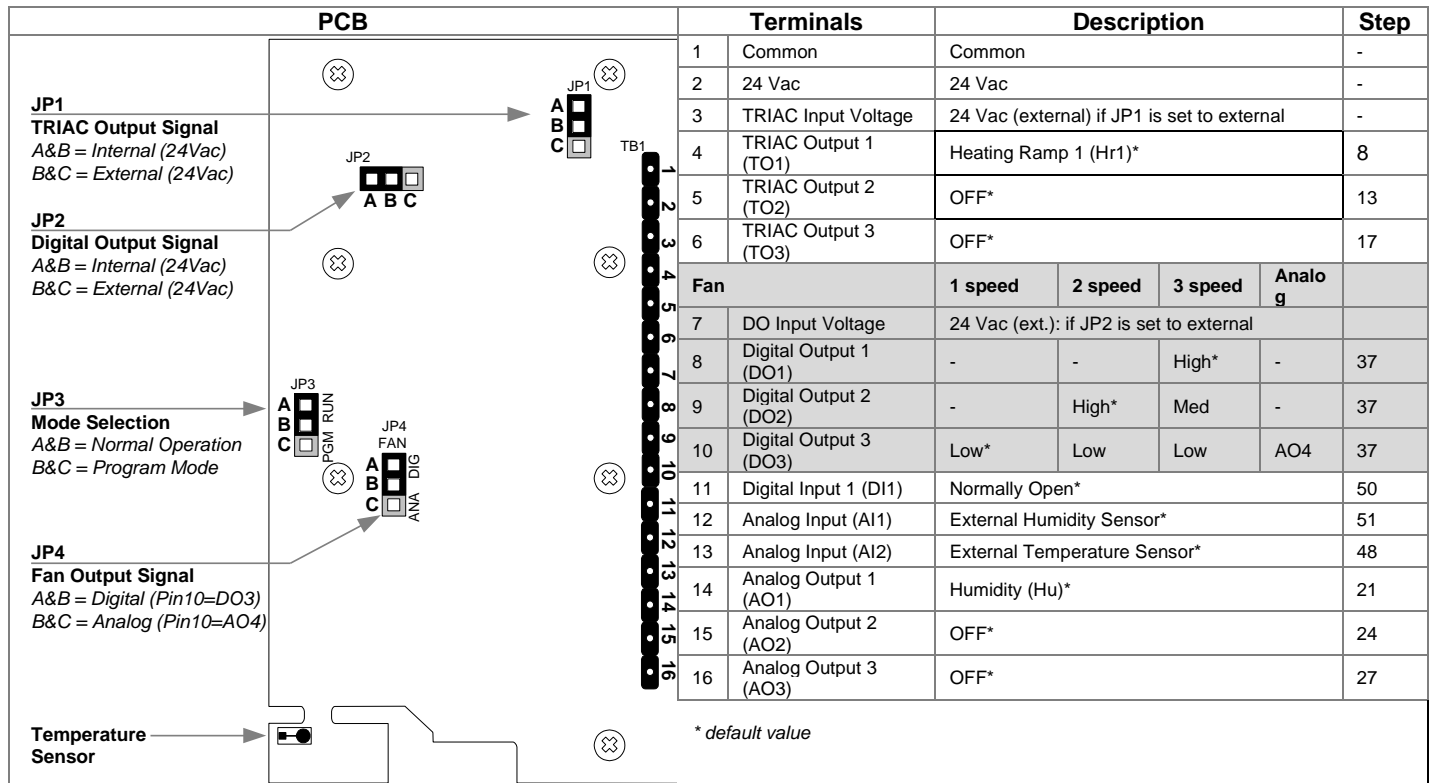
PCB

JP1
TRIAC Output Signal
A&B = Internal (24Vac)
B&C = External (24Vac)

JP2
Digital Output Signal
A&B = Internal (24Vac)
B&C = External (24Vac)

JP3
Mode Selection
A&B = Normal Operation
B&C = Program Mode

JP4
Fan Output Signal
A&B = Digital (Pin10=DO3)
B&C = Analog (Pin10=AO4)

Temperature Sensor

JP1 A B C
JP2 A B C
JP3 A B C RUN PGM
JP4 FAN A B C DIG ANA
TB1 1 2 3 4 5 6 7 8 9 10 11 12 13 14 15 16

| Terminals | | Description | | | | Step |
|---|---|---|---|---|---|---|
| 1 | Common | Common | | | | - |
| 2 | 24 Vac | 24 Vac | | | | - |
| 3 | TRIAC Input Voltage | 24 Vac (external) if JP1 is set to external | | | | - |
| 4 | TRIAC Output 1 (TO1) | Heating Ramp 1 (Hr1)* | | | | 8 |
| 5 | TRIAC Output 2 (TO2) | OFF* | | | | 13 |
| 6 | TRIAC Output 3 (TO3) | OFF* | | | | 17 |
| Fan | | 1 speed | 2 speed | 3 speed | Analog | |
| 7 | DO Input Voltage | 24 Vac (ext.): if JP2 is set to external | | | | |
| 8 | Digital Output 1 (DO1) | - | - | High* | - | 37 |
| 9 | Digital Output 2 (DO2) | - | High* | Med | - | 37 |
| 10 | Digital Output 3 (DO3) | Low* | Low | Low | AO4 | 37 |
| 11 | Digital Input 1 (DI1) | Normally Open* | | | | 50 |
| 12 | Analog Input (AI1) | External Humidity Sensor* | | | | 51 |
| 13 | Analog Input (AI2) | External Temperature Sensor* | | | | 48 |
| 14 | Analog Output 1 (AO1) | Humidity (Hu)* | | | | 21 |
| 15 | Analog Output 2 (AO2) | OFF* | | | | 24 |
| 16 | Analog Output 3 (AO3) | OFF* | | | | 27 |

* default value